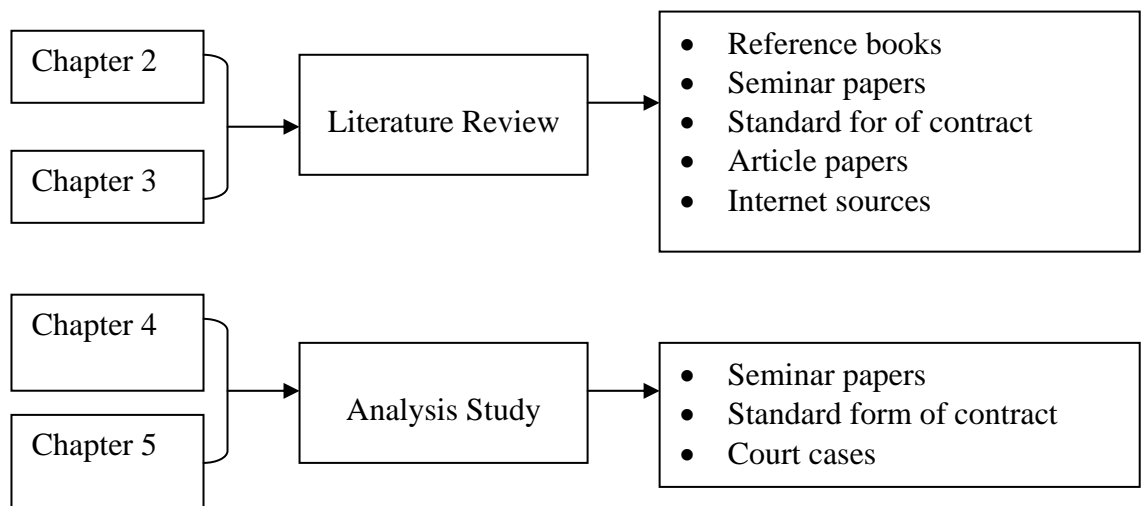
Chapter 2

Chapter 3

Literature Review

- Reference books
- Seminar papers
- Standard for of contract
- Article papers
- Internet sources

Chapter 4

Chapter 5

Analysis Study

- Seminar papers
- Standard form of contract
- Court cases